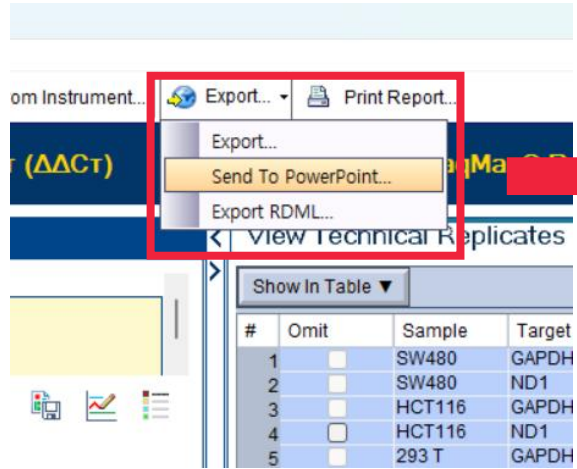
om Instrument...

Export...

Print Report...

Export...

Send To PowerPoint...

Export RDML...

(ΔΔCт)

qMa

View Technical Replicates

Show In Table ▼

| # | Omit | Sample | Target |
|---|---|---|---|
| 1 | | SW480 | GAPDH |
| 2 | | SW480 | ND1 |
| 3 | | HCT116 | GAPDH |
| 4 | | HCT116 | ND1 |
| 5 | | 293 T | GAPDH |